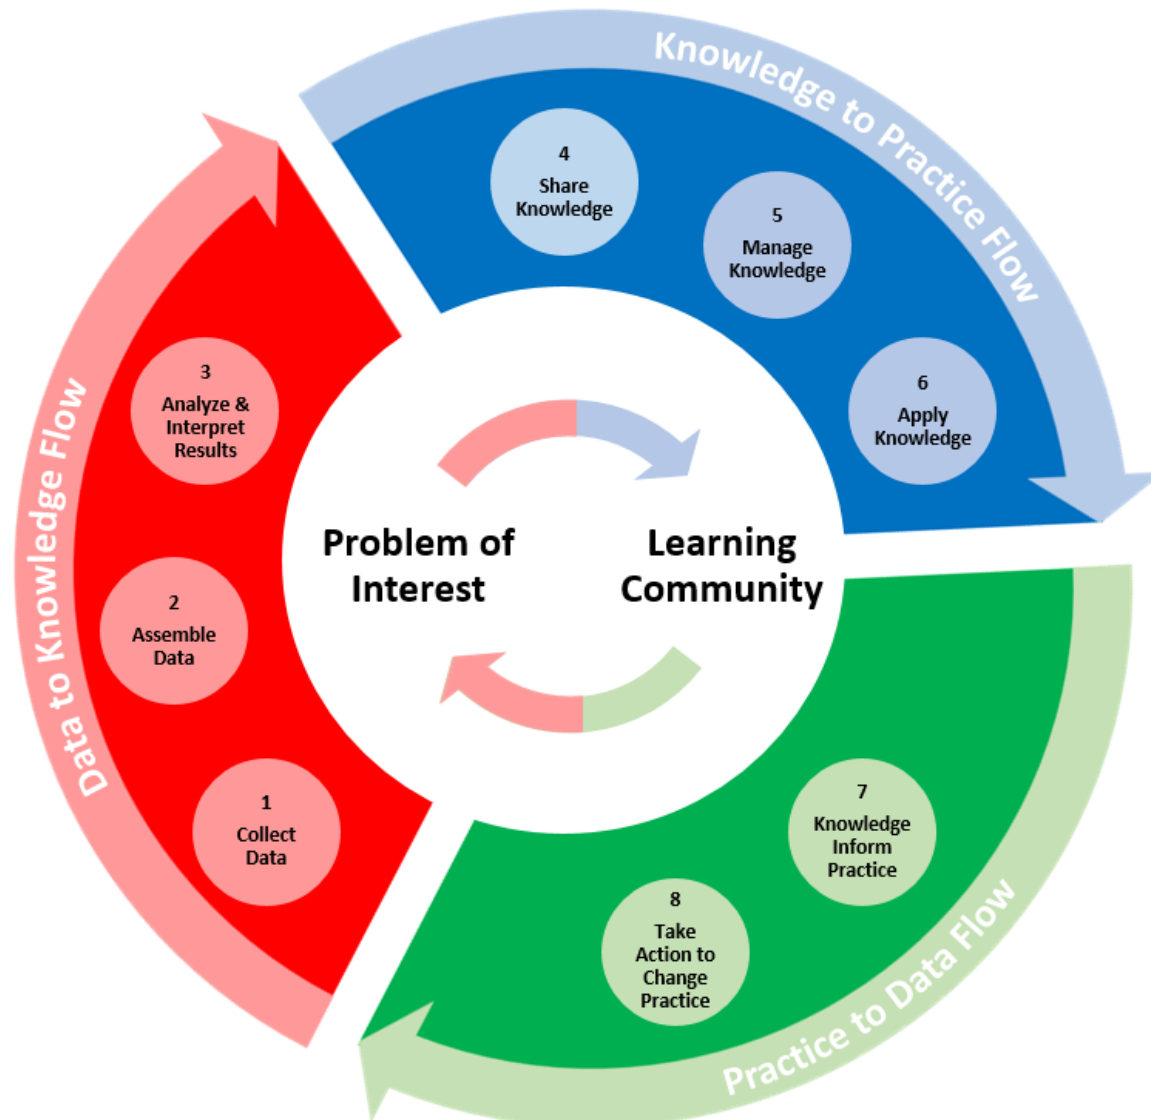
Knowledge to Practice Flow

4
Share Knowledge

5
Manage Knowledge

6
Apply Knowledge

Data to Knowledge Flow

3
Analyze & Interpret Results

2
Assemble Data

1
Collect Data

Problem of Interest

Learning Community

7
Knowledge Inform Practice

8
Take Action to Change Practice

Practice to Data Flow